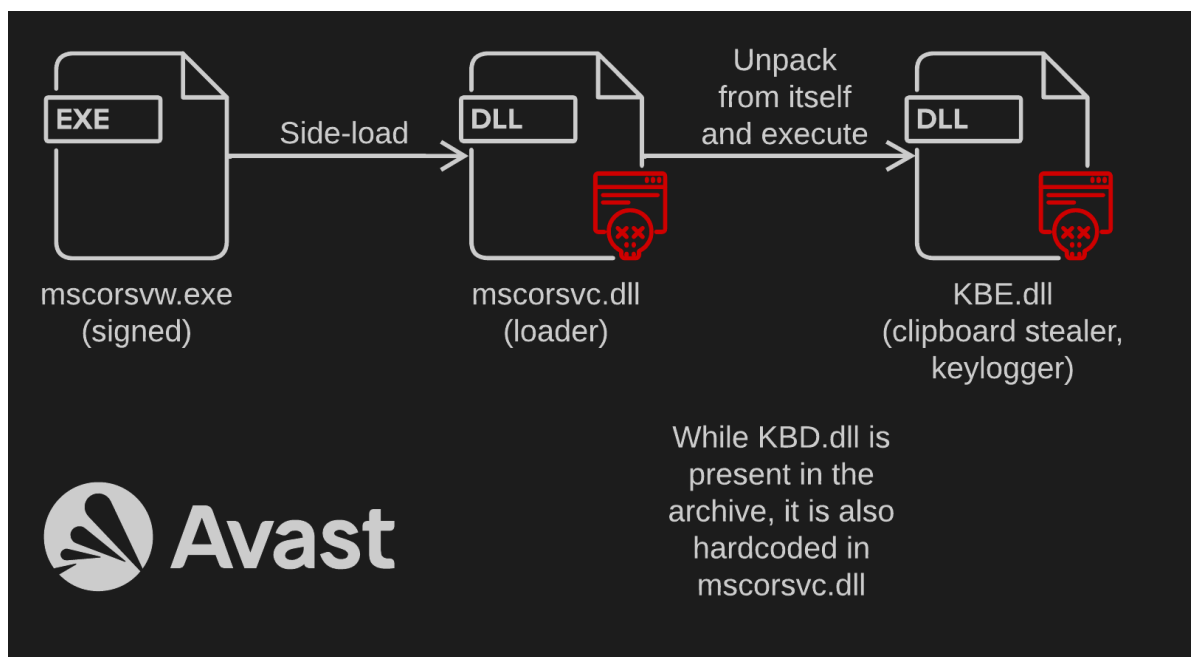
EXE

Side-load

DLL

Unpack from itself and execute

DLL

mscorsvw.exe (signed)

mscorsvc.dll (loader)

KBE.dll (clipboard stealer, keylogger)

While KBD.dll is present in the archive, it is also hardcoded in mscorsvc.dll

Avast